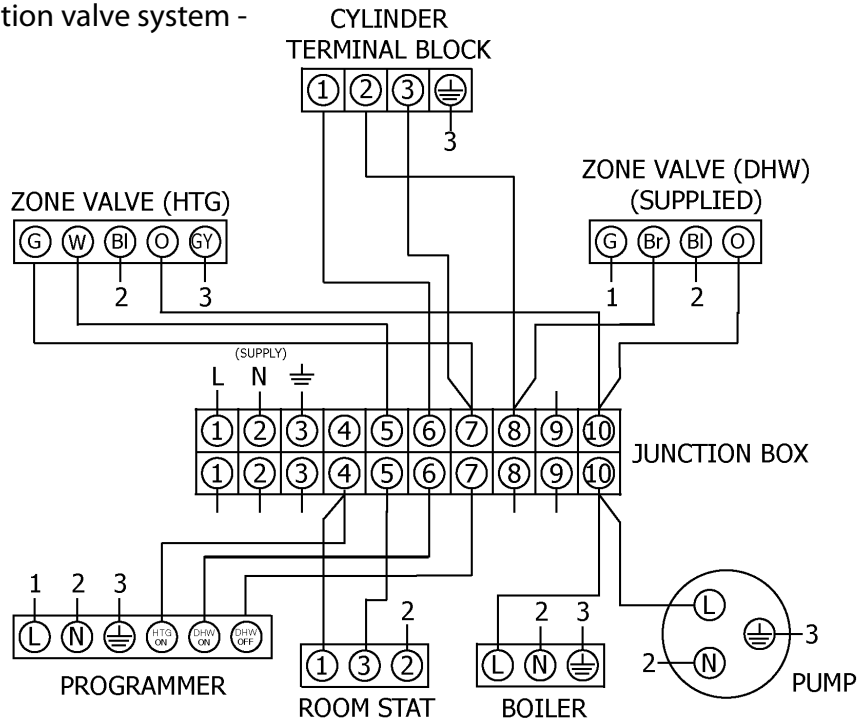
tion valve system -

CYLINDER TERMINAL BLOCK

1 2 3 ⏚

3

ZONE VALVE (HTG)

G W Bl O GY

2 3

ZONE VALVE (DHW) (SUPPLIED)

G Br Bl O

1 2

(SUPPLY)

L N ⏚

1 2 3 4 5 6 7 8 9 10

1 2 3 4 5 6 7 8 9 10

JUNCTION BOX

1 2 3

L N ⏚ HTG ON DHW ON DHW OFF

PROGRAMMER

2

1 3 2

ROOM STAT

2 3

L N ⏚

BOILER

L

⏚ 3

2 N

PUMP